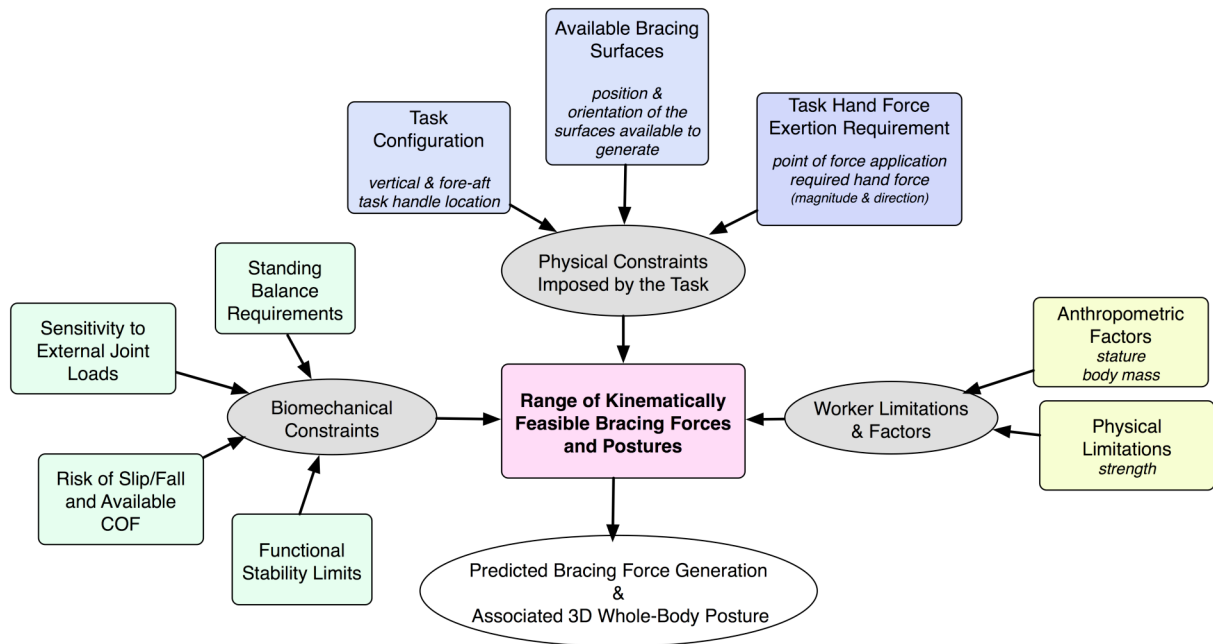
Available Bracing Surfaces

position & orientation of the surfaces available to generate

Task Configuration

vertical & fore-aft task handle location

Task Hand Force Exertion Requirement

point of force application required hand force (magnitude & direction)

Physical Constraints Imposed by the Task

Standing Balance Requirements

Sensitivity to External Joint Loads

Biomechanical Constraints

Risk of Slip/Fall and Available COF

Functional Stability Limits

Range of Kinematically Feasible Bracing Forces and Postures

Anthropometric Factors
stature
body mass

Worker Limitations & Factors

Physical Limitations
strength

Predicted Bracing Force Generation
&
Associated 3D Whole-Body Posture